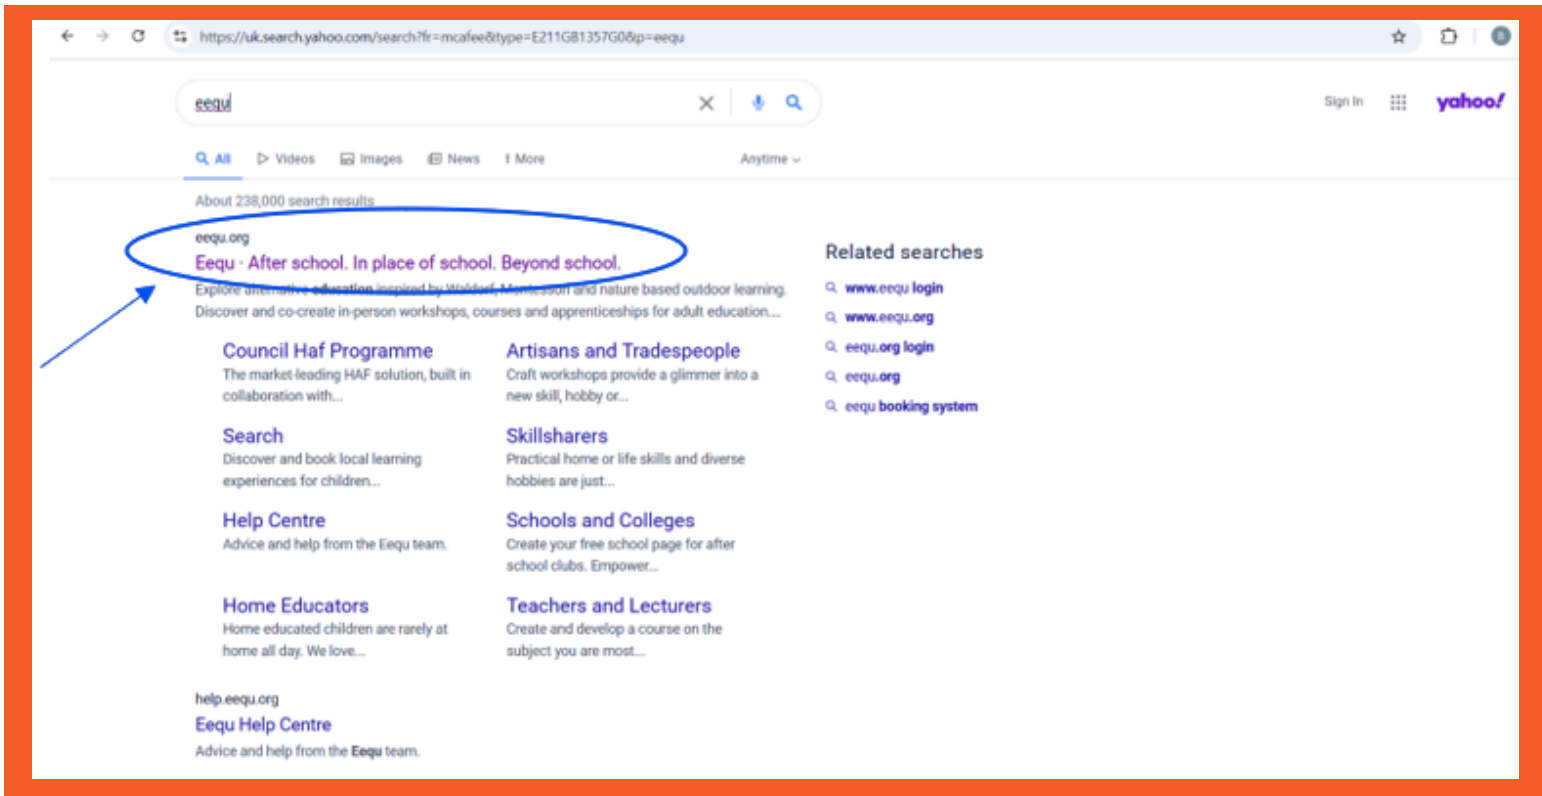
https://uk.search.yahoo.com/search?fr=mcafee&type=E211GB1357G0&p=eequ

eequ

Sign In

yahoo!

All Videos Images News More Anytime

About 238,000 search results

eequ.org

Eequ · After school. In place of school. Beyond school.

Explore alternative education inspired by Waldorf, Montessori and nature based outdoor learning. Discover and co-create in-person workshops, courses and apprenticeships for adult education....

Council Haf Programme
The market-leading HAF solution, built in collaboration with...

Artisans and Tradespeople
Craft workshops provide a glimmer into a new skill, hobby or...

Search
Discover and book local learning experiences for children...

Skillsharers
Practical home or life skills and diverse hobbies are just...

Help Centre
Advice and help from the Eequ team.

Schools and Colleges
Create your free school page for after school clubs. Empower...

Home Educators
Home educated children are rarely at home all day. We love...

Teachers and Lecturers
Create and develop a course on the subject you are most...

help.eequ.org

Eequ Help Centre

Advice and help from the Eequ team.

Related searches

www.eequ login

www.eequ.org

eequ.org login

eequ.org

eequ booking system